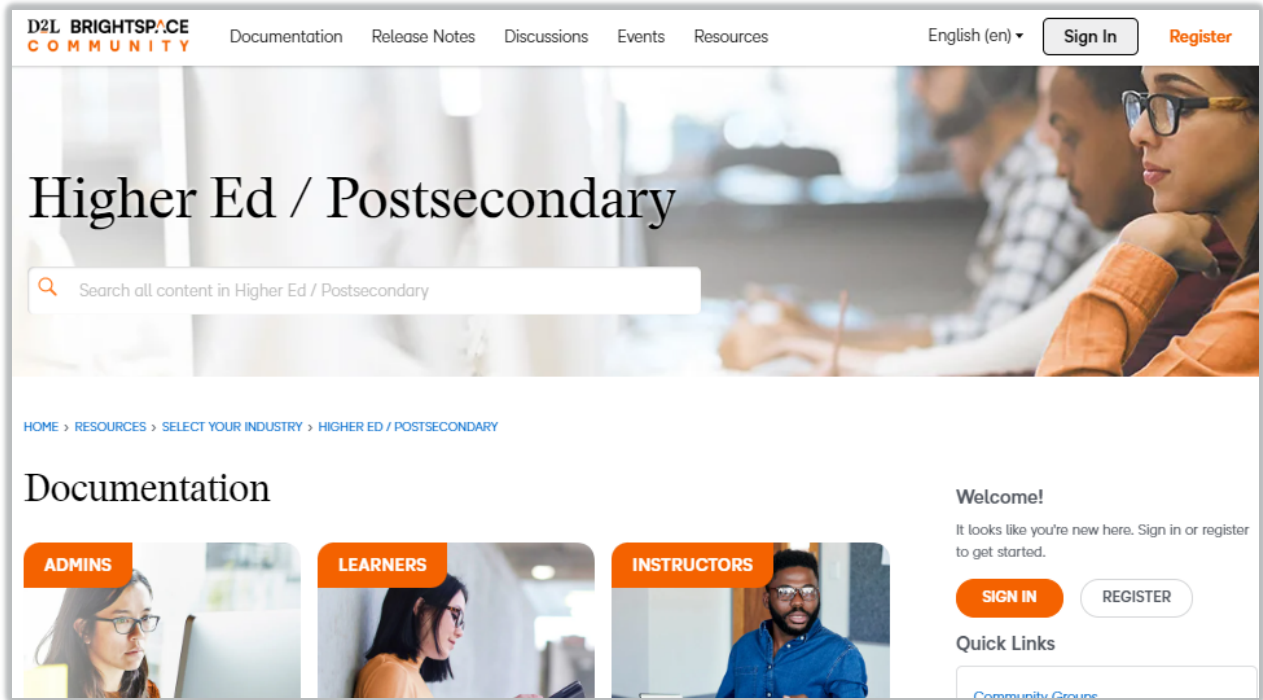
D2L BRIGHTSPACE COMMUNITY

Documentation Release Notes Discussions Events Resources

English (en) ▾ Sign In Register

Higher Ed / Postsecondary

Search all content in Higher Ed / Postsecondary

HOME › RESOURCES › SELECT YOUR INDUSTRY › HIGHER ED / POSTSECONDARY

Documentation

ADMINS

LEARNERS

INSTRUCTORS

Welcome!

It looks like you're new here. Sign in or register to get started.

SIGN IN REGISTER

Quick Links

Community Groups